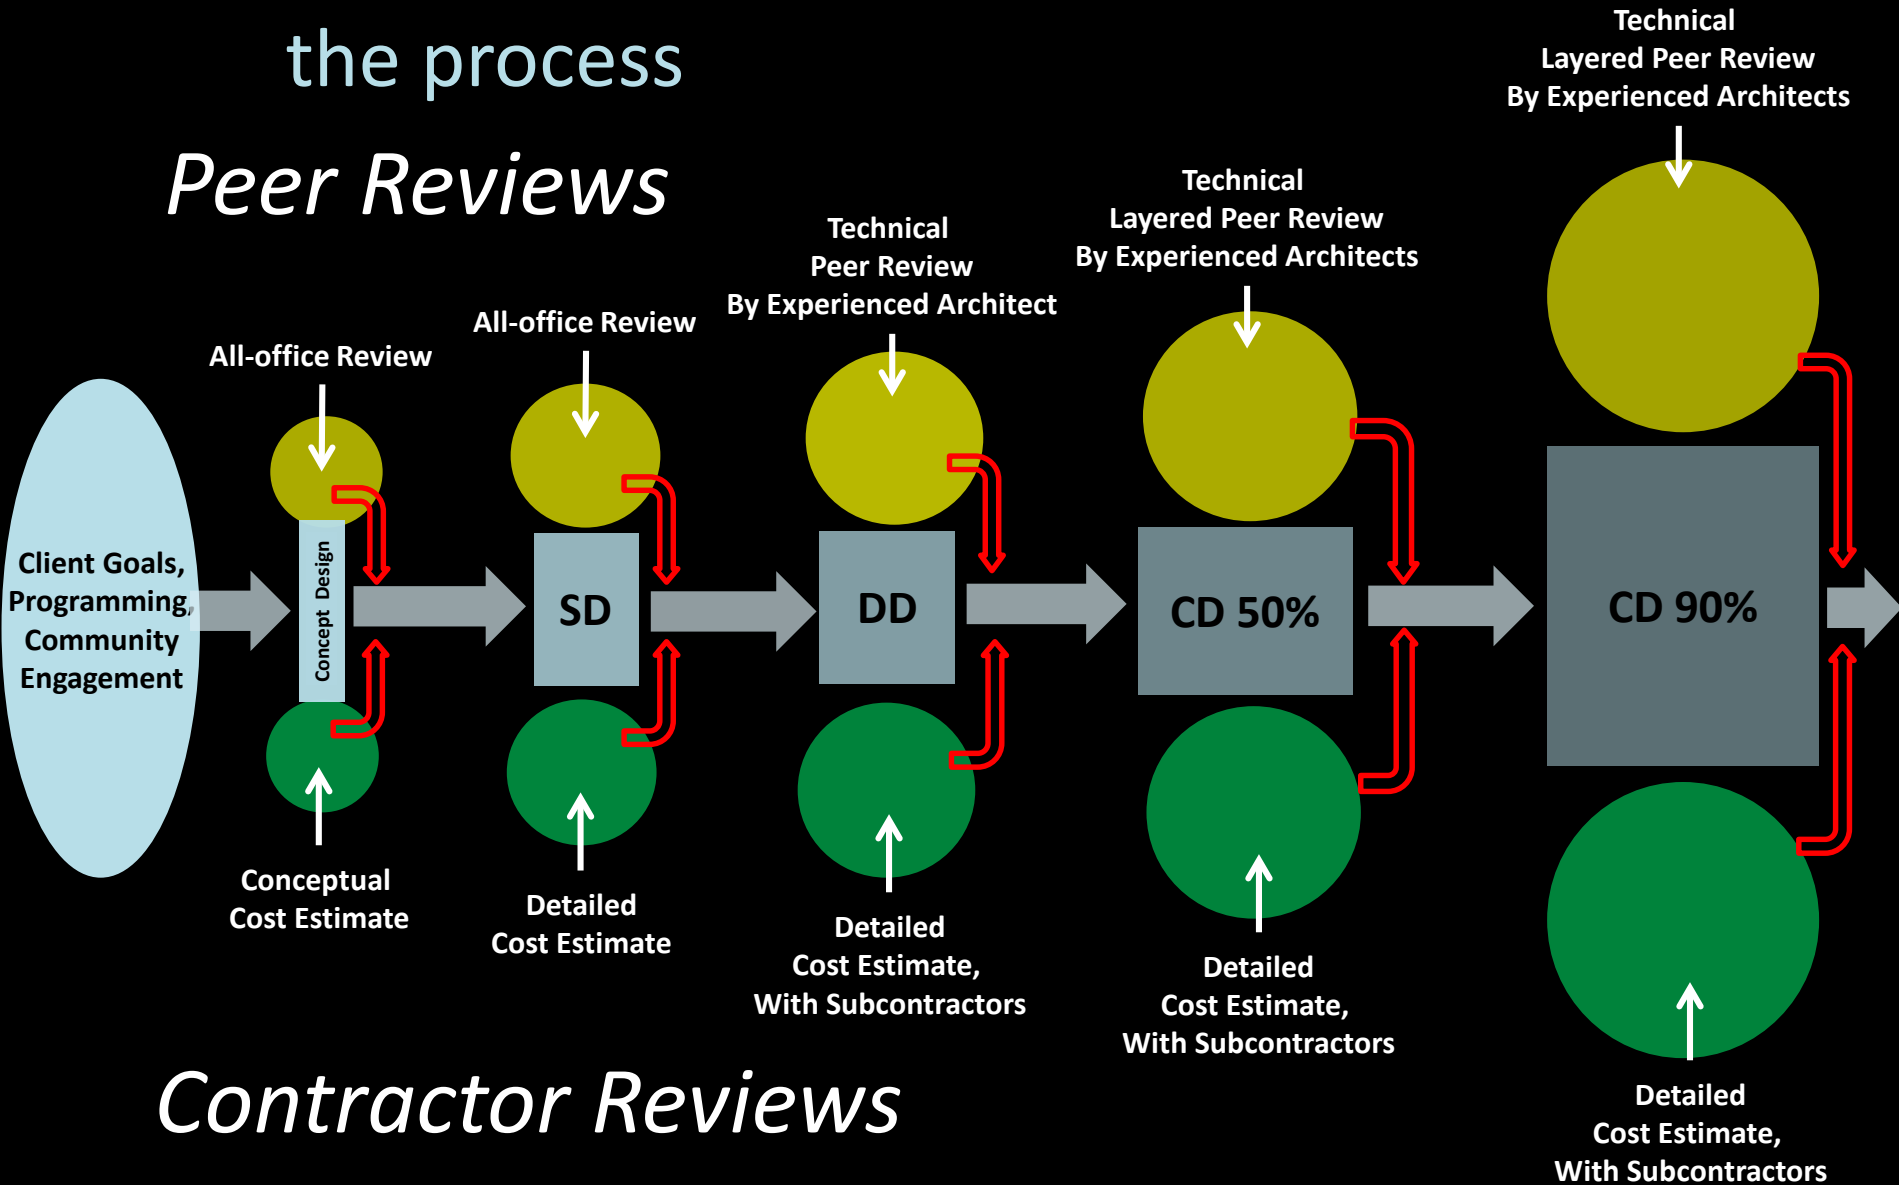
the process

Peer Reviews

Technical
Layered Peer Review
By Experienced Architects

Technical
Layered Peer Review
By Experienced Architects

Technical
Peer Review
By Experienced Architect

All-office Review

All-office Review

Client Goals, Programming, Community Engagement

Concept Design

SD

DD

CD 50%

CD 90%

Conceptual
Cost Estimate

Detailed
Cost Estimate

Detailed
Cost Estimate,
With Subcontractors

Detailed
Cost Estimate,
With Subcontractors

Detailed
Cost Estimate,
With Subcontractors

Contractor Reviews